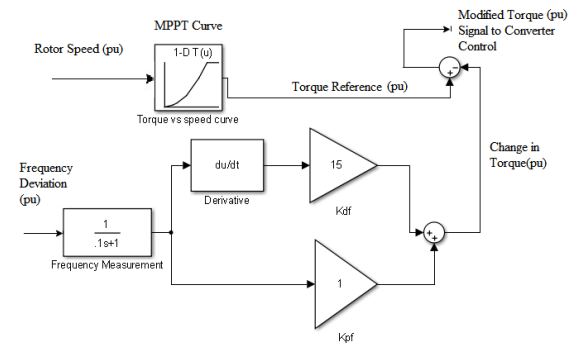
MPPT Curve

Modified Torque (pu) Signal to Converter Control

Rotor Speed (pu)

1-D T(u)

Torque vs speed curve

Torque Reference (pu)

Frequency Deviation (pu)

du/dt

Derivative

15

Kdf

Change in Torque(pu)

$\frac{1}{.1s+1}$

Frequency Measurement

1

Kpf